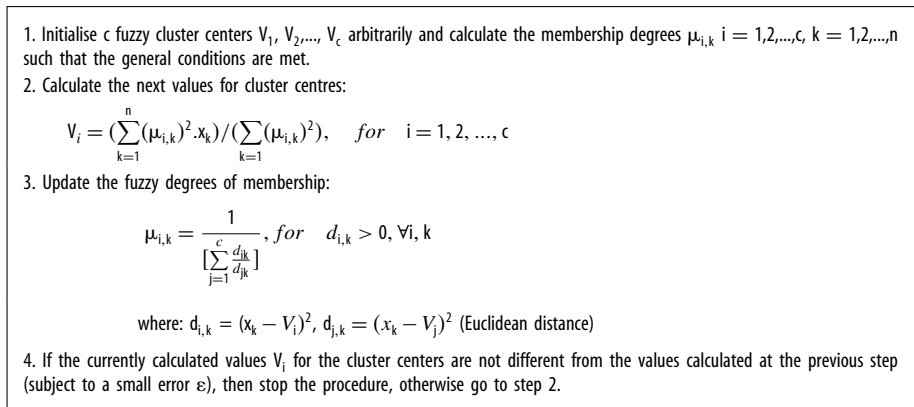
1. Initialise c fuzzy cluster centers $V_1, V_2, \ldots, V_c$ arbitrarily and calculate the membership degrees $\mu_{i,k}$ $i = 1,2,\ldots,c$, $k = 1,2,\ldots,n$ such that the general conditions are met.

2. Calculate the next values for cluster centres:

$V_i = (\sum_{k=1}^{n} (\mu_{i,k})^2 . x_k) / (\sum_{k=1} (\mu_{i,k})^2), \quad for \quad i = 1, 2, \ldots, c$

3. Update the fuzzy degrees of membership:

$\mu_{i,k} = \frac{1}{[\sum_{j=1}^{c} \frac{d_{ik}}{d_{jk}}]}, for \quad d_{i,k} > 0, \forall i, k$

where: $d_{i,k} = (x_k - V_i)^2$, $d_{j,k} = (x_k - V_j)^2$ (Euclidean distance)

4. If the currently calculated values $V_i$ for the cluster centers are not different from the values calculated at the previous step (subject to a small error $\varepsilon$), then stop the procedure, otherwise go to step 2.